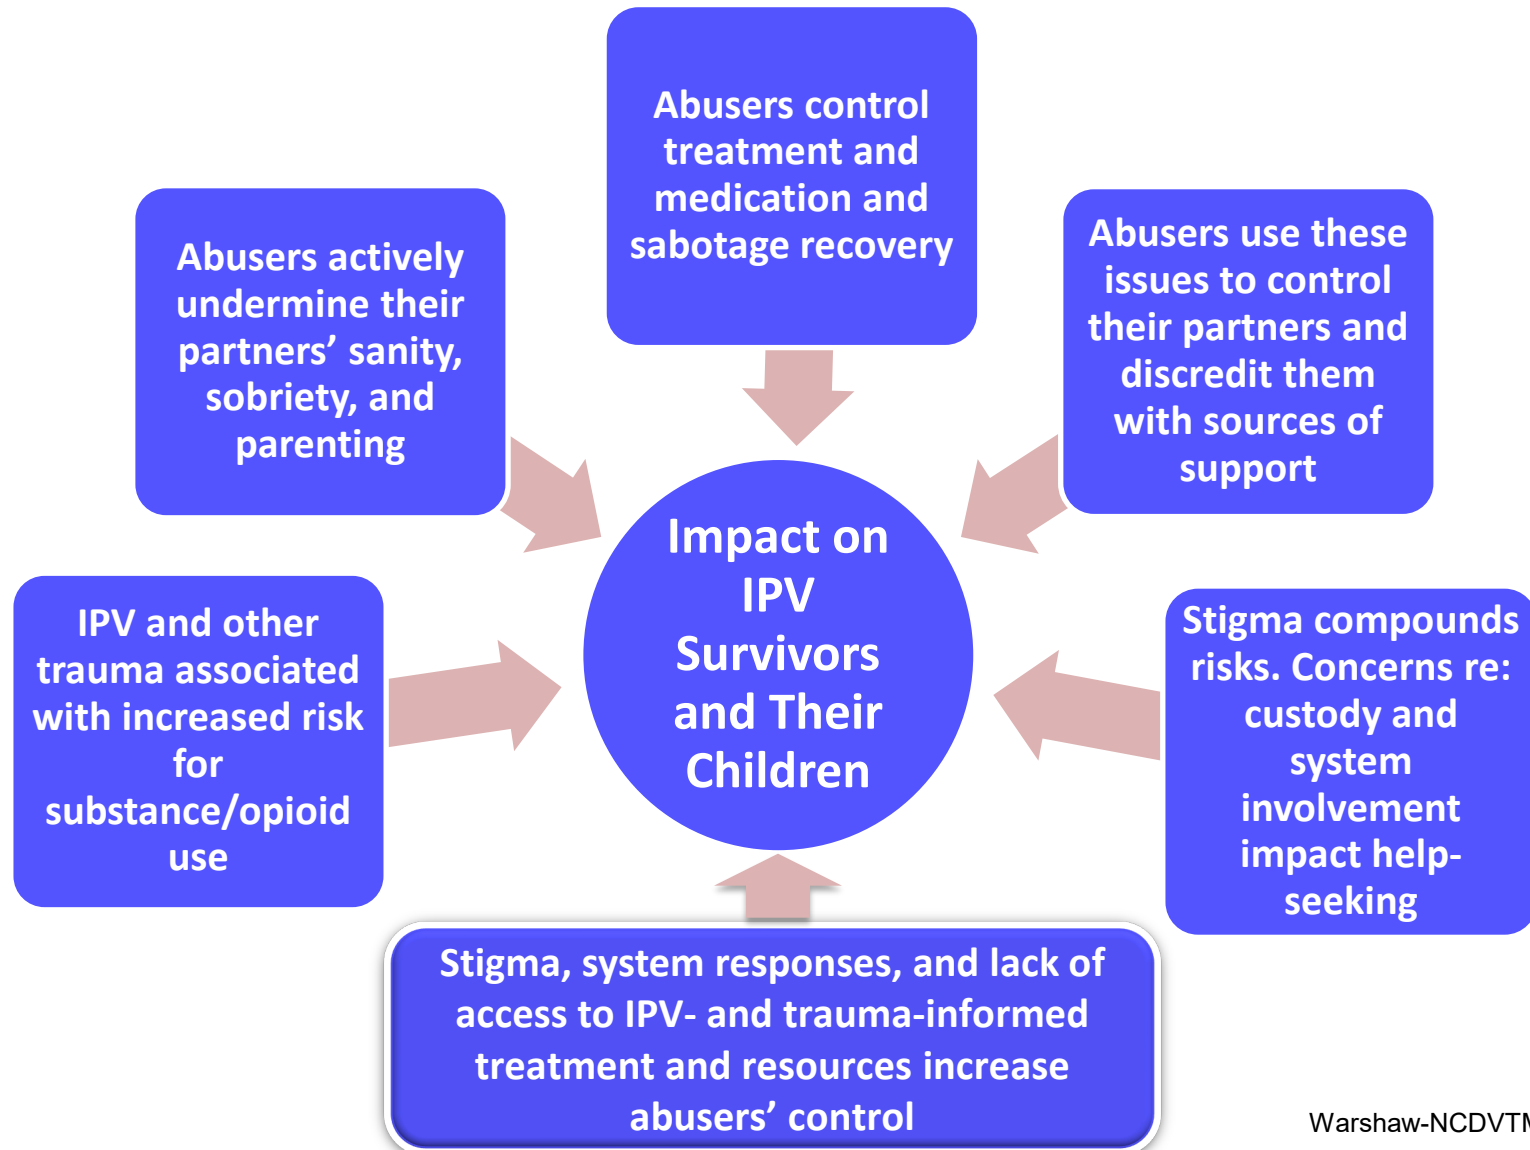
Abusers control treatment and medication and sabotage recovery

Abusers actively undermine their partners' sanity, sobriety, and parenting

Abusers use these issues to control their partners and discredit them with sources of support

Impact on IPV Survivors and Their Children

IPV and other trauma associated with increased risk for substance/opioid use

Stigma compounds risks. Concerns re: custody and system involvement impact help-seeking

Stigma, system responses, and lack of access to IPV- and trauma-informed treatment and resources increase abusers' control

Warshaw-NCDVT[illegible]